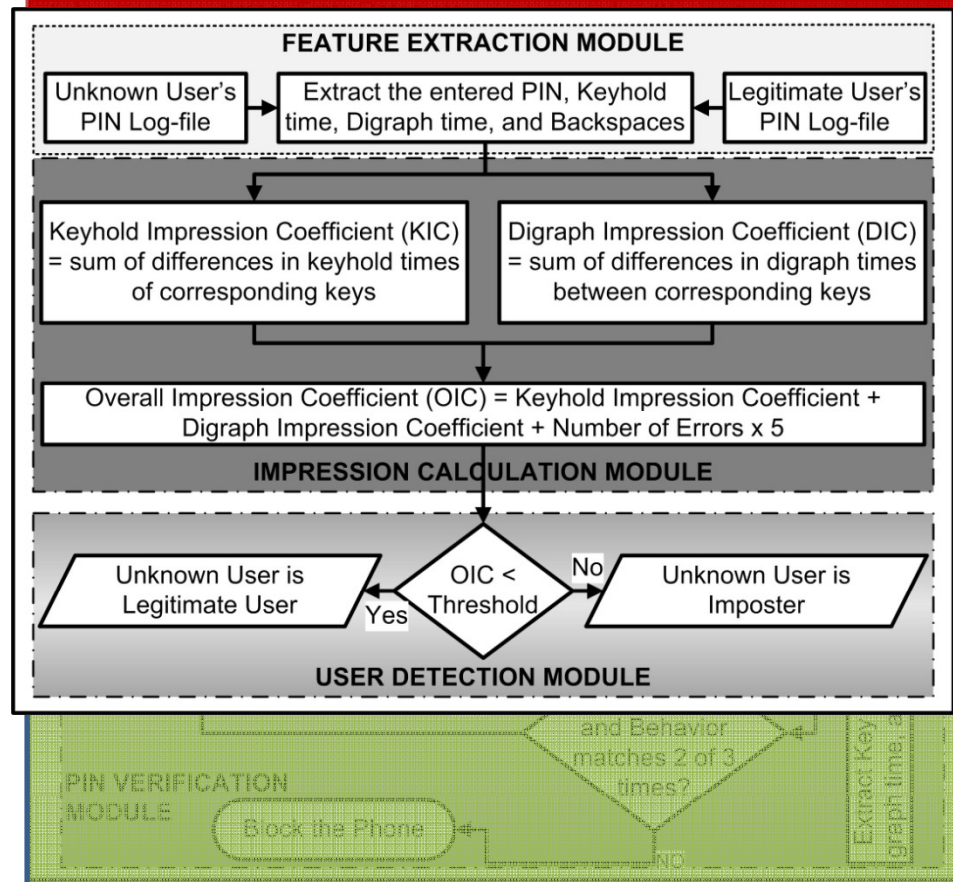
FEATURE EXTRACTION MODULE

Unknown User's PIN Log-file

Extract the entered PIN, Keyhold time, Digraph time, and Backspaces

Legitimate User's PIN Log-file

Keyhold Impression Coefficient (KIC) = sum of differences in keyhold times of corresponding keys

Digraph Impression Coefficient (DIC) = sum of differences in digraph times between corresponding keys

Overall Impression Coefficient (OIC) = Keyhold Impression Coefficient + Digraph Impression Coefficient + Number of Errors x 5

IMPRESSION CALCULATION MODULE

Unknown User is Legitimate User

Yes

OIC < Threshold

No

Unknown User is Imposter

USER DETECTION MODULE

and Behavior matches 2 of 3 times?

PIN VERIFICATION MODULE

Block the Phone

NO

Extract Key graph time, a